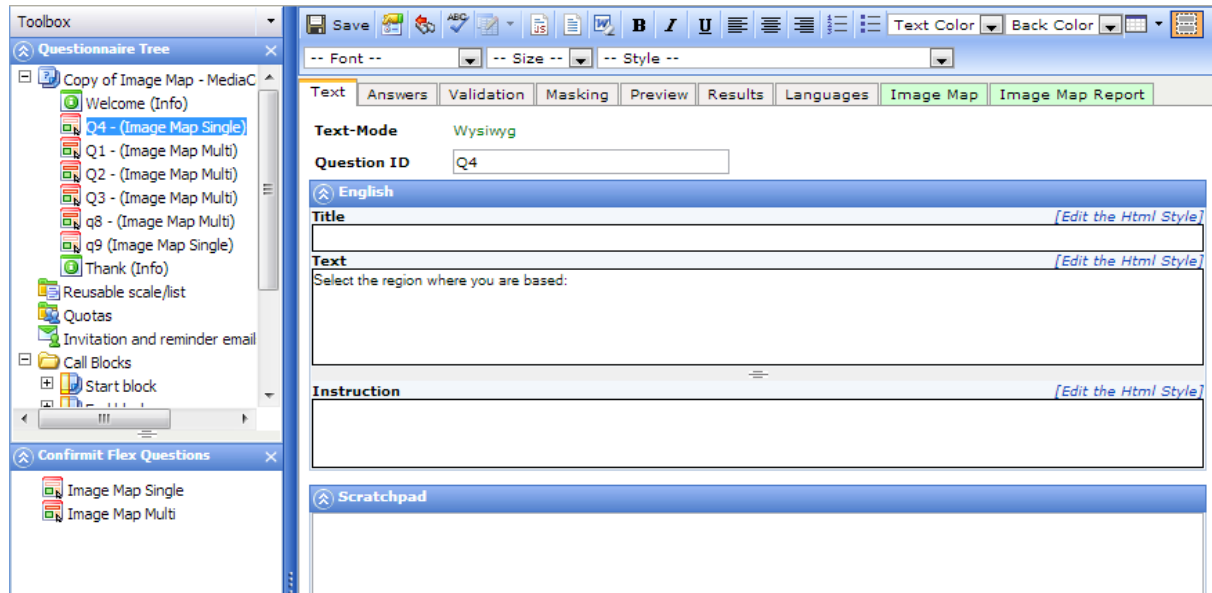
Toolbox

Questionnaire Tree

Copy of Image Map - MediaC
Welcome (Info)
Q4 - (Image Map Single)
Q1 - (Image Map Multi)
Q2 - (Image Map Multi)
Q3 - (Image Map Multi)
q8 - (Image Map Multi)
q9 (Image Map Single)
Thank (Info)
Reusable scale/list
Quotas
Invitation and reminder email
Call Blocks
Start block
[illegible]

Confirmit Flex Questions

Image Map Single
Image Map Multi

Save

B I U

Text Color
Back Color

-- Font --
-- Size --
-- Style --

Text | Answers | Validation | Masking | Preview | Results | Languages | Image Map | Image Map Report

Text-Mode Wysiwyg

Question ID Q4

English

Title [Edit the Html Style]

Text [Edit the Html Style]

Select the region where you are based:

Instruction [Edit the Html Style]

Scratchpad